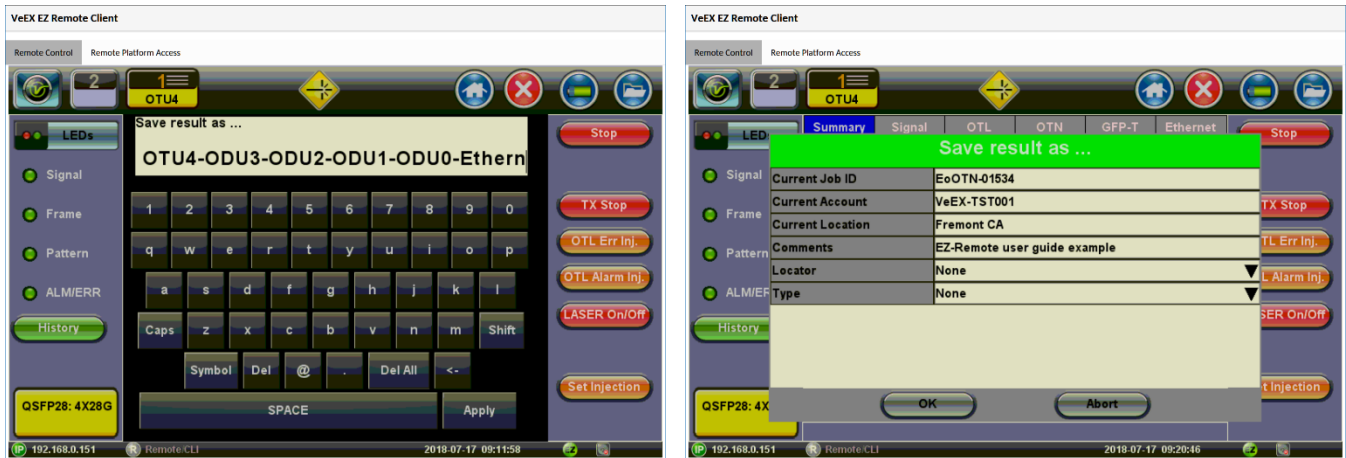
VeEX EZ Remote Client

Remote Control Remote Platform Access

2 1 OTU4

LEDs

Signal

Frame

Pattern

ALM/ERR

History

QSFP28: 4X28G

Save result as ...

OTU4-ODU3-ODU2-ODU1-ODU0-Ethern

1 2 3 4 5 6 7 8 9 0

q w e r t y u i o p

a s d f g h j k l

Caps z x c b v n m Shift

Symbol Del @ . Del All <-

SPACE Apply

Stop

TX Stop

OTL Err Inj.

OTL Alarm Inj.

LASER On/Off

Set Injection

IP 192.168.0.151 R Remote/CLI 2018-07-17 09:11:58

VeEX EZ Remote Client

Remote Control Remote Platform Access

2 1 OTU4

LEDs

Summary Signal OTL OTN GFP-T Ethernet

Stop

Save result as ...

| Current Job ID | EoOTN-01534 |
|---|---|
| Current Account | VeEX-TST001 |
| Current Location | Fremont CA |
| Comments | EZ-Remote user guide example |
| Locator | None |
| Type | None |

OK Abort

Signal

Frame

Pattern

ALM/ER

History

QSFP28: 4X

TX Stop

TL Err Inj.

L Alarm Inj.

SER On/Off

t Injection

IP 192.168.0.151 R Remote/CLI 2018-07-17 09:20:46